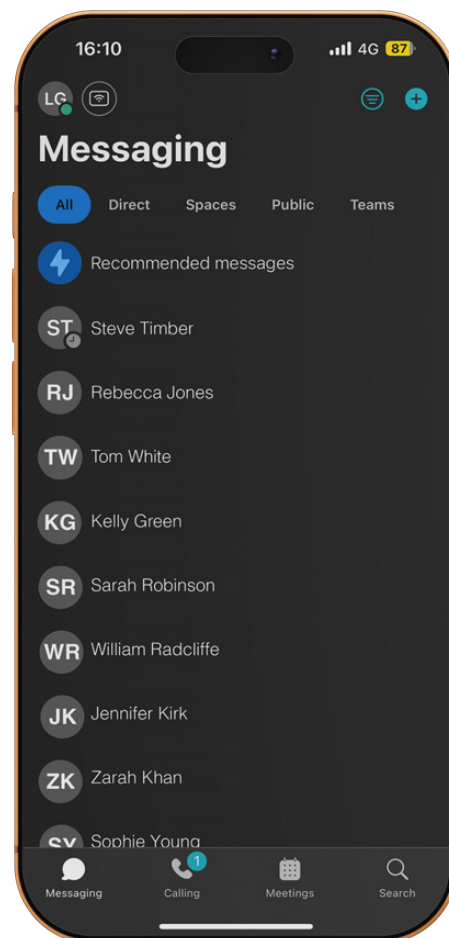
16:10
4G 87

LG

Messaging

All
Direct
Spaces
Public
Teams

Recommended messages

ST Steve Timber

RJ Rebecca Jones

TW Tom White

KG Kelly Green

SR Sarah Robinson

WR William Radcliffe

JK Jennifer Kirk

ZK Zarah Khan

SY Sophie Young

Messaging
1
Calling
Meetings
Search